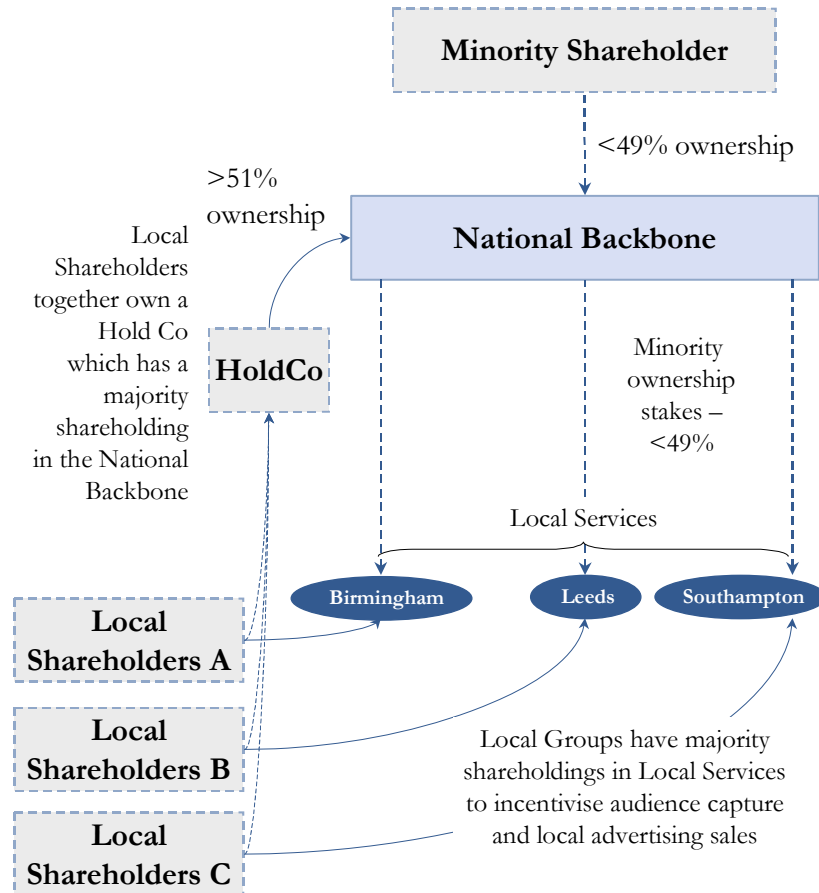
Minority Shareholder

<49% ownership

>51% ownership

National Backbone

Local Shareholders together own a Hold Co which has a majority shareholding in the National Backbone

HoldCo

Minority ownership stakes – <49%

Local Services

Birmingham

Leeds

Southampton

Local Shareholders A

Local Shareholders B

Local Shareholders C

Local Groups have majority shareholdings in Local Services to incentivise audience capture and local advertising sales